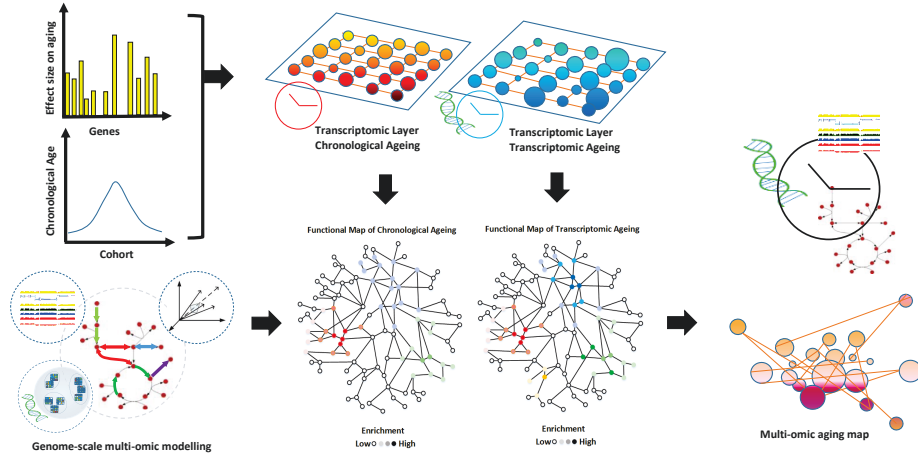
Effect size on aging

Genes

Chronological Age

Cohort

Transcriptomic Layer
Chronological Ageing

Transcriptomic Layer
Transcriptomic Ageing

Functional Map of Chronological Ageing

Functional Map of Transcriptomic Ageing

Enrichment
Low High

Enrichment
Low High

Genome-scale multi-omic modelling

Multi-omic aging map